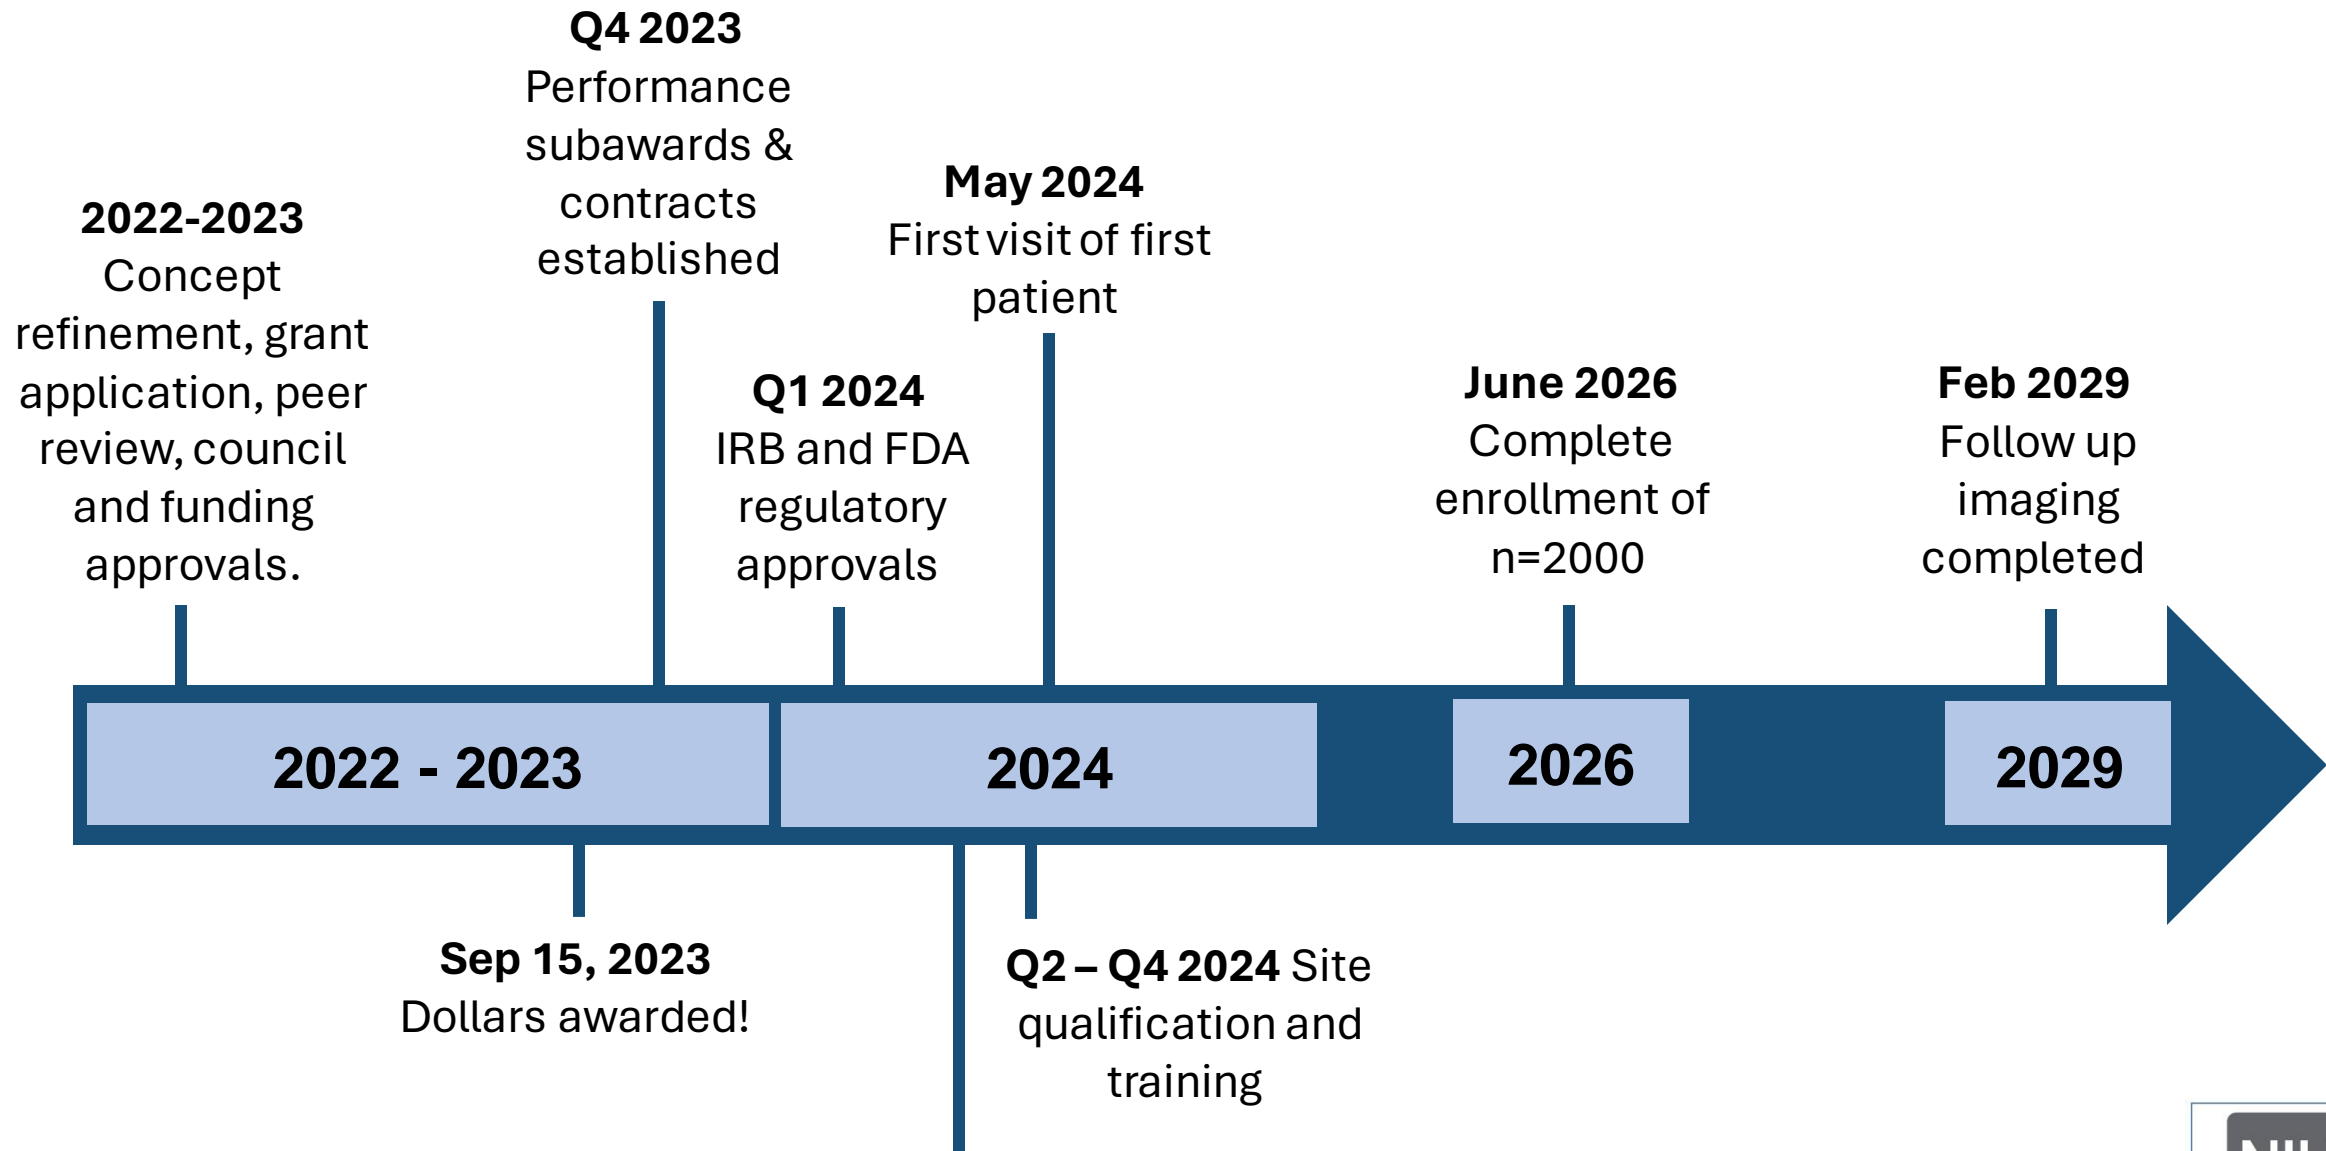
**2022-2023**
Concept refinement, grant application, peer review, council and funding approvals.

**Q4 2023**
Performance subawards & contracts established

**Q1 2024**
IRB and FDA regulatory approvals

**May 2024**
First visit of first patient

**June 2026**
Complete enrollment of n=2000

**Feb 2029**
Follow up imaging completed

2022 - 2023

2024

2026

2029

**Sep 15, 2023**
Dollars awarded!

**Q2 – Q4 2024** Site qualification and training

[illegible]